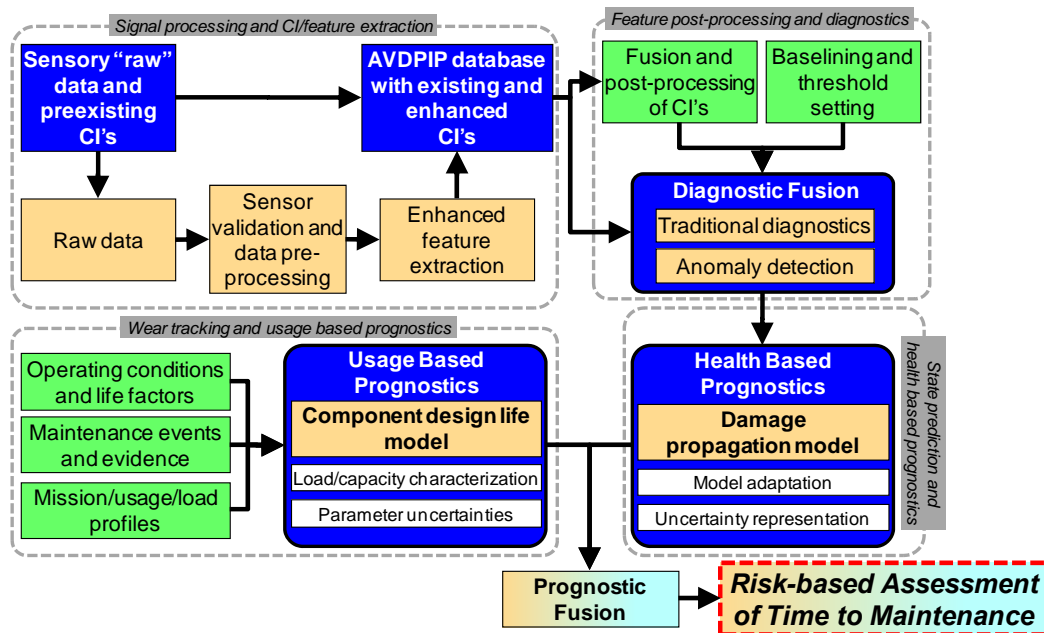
Signal processing and CI/feature extraction

Sensory "raw" data and preexisting CI's

AVDPIP database with existing and enhanced CI's

Raw data

Sensor validation and data preprocessing

Enhanced feature extraction

Feature post-processing and diagnostics

Fusion and post-processing of CI's

Baselining and threshold setting

Diagnostic Fusion

Traditional diagnostics

Anomaly detection

Wear tracking and usage based prognostics

Operating conditions and life factors

Maintenance events and evidence

Mission/usage/load profiles

Usage Based Prognostics

Component design life model

Load/capacity characterization

Parameter uncertainties

Health Based Prognostics

Damage propagation model

Model adaptation

Uncertainty representation

State prediction and health based prognostics

Prognostic Fusion

Risk-based Assessment of Time to Maintenance